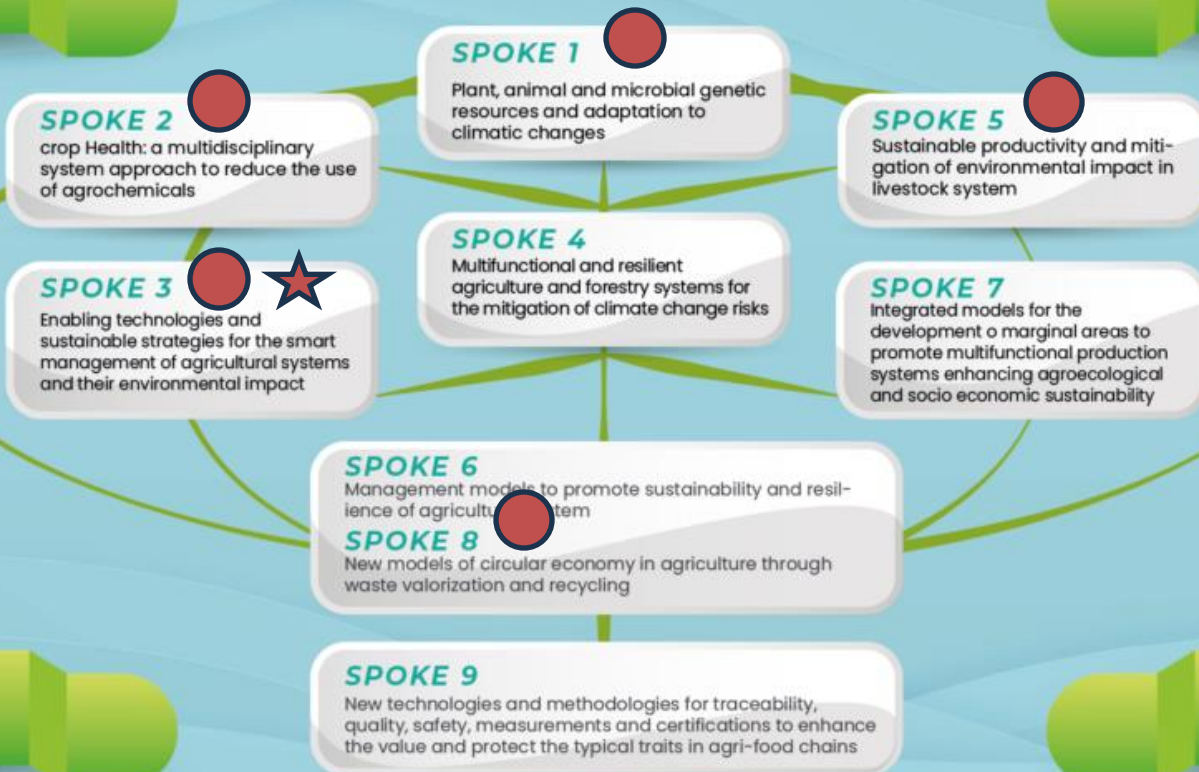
SPOKE 1
Plant, animal and microbial genetic resources and adaptation to climatic changes

SPOKE 2
crop Health: a multidisciplinary system approach to reduce the use of agrochemicals

SPOKE 5
Sustainable productivity and mitigation of environmental impact in livestock system

SPOKE 4
Multifunctional and resilient agriculture and forestry systems for the mitigation of climate change risks

SPOKE 3
Enabling technologies and sustainable strategies for the smart management of agricultural systems and their environmental impact

SPOKE 7
Integrated models for the development o marginal areas to promote multifunctional production systems enhancing agroecological and socio economic sustainability

SPOKE 6
Management models to promote sustainability and resilience of agricultu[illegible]stem

SPOKE 8
New models of circular economy in agriculture through waste valorization and recycling

SPOKE 9
New technologies and methodologies for traceability, quality, safety, measurements and certifications to enhance the value and protect the typical traits in agri-food chains